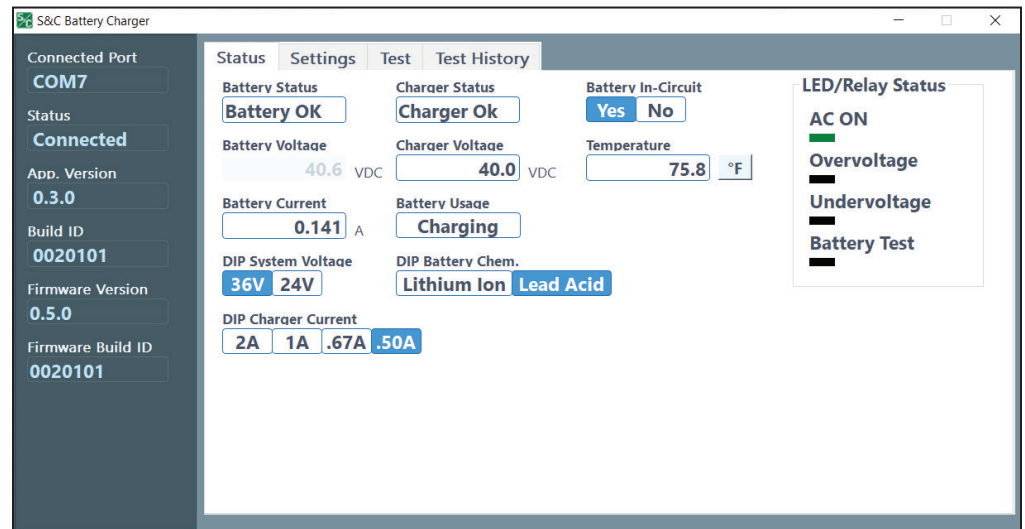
S&C Battery Charger

Connected Port
COM7
Status
Connected
App. Version
0.3.0
Build ID
0020101
Firmware Version
0.5.0
Firmware Build ID
0020101

Status | Settings | Test | Test History

Battery Status
Battery OK
Charger Status
Charger Ok
Battery In-Circuit
Yes No
Battery Voltage
40.6 VDC
Charger Voltage
40.0 VDC
Temperature
75.8 °F
Battery Current
0.141 A
Battery Usage
Charging
DIP System Voltage
36V 24V
DIP Battery Chem.
Lithium Ion Lead Acid
DIP Charger Current
2A 1A .67A .50A

LED/Relay Status
AC ON
Overvoltage
Undervoltage
Battery Test